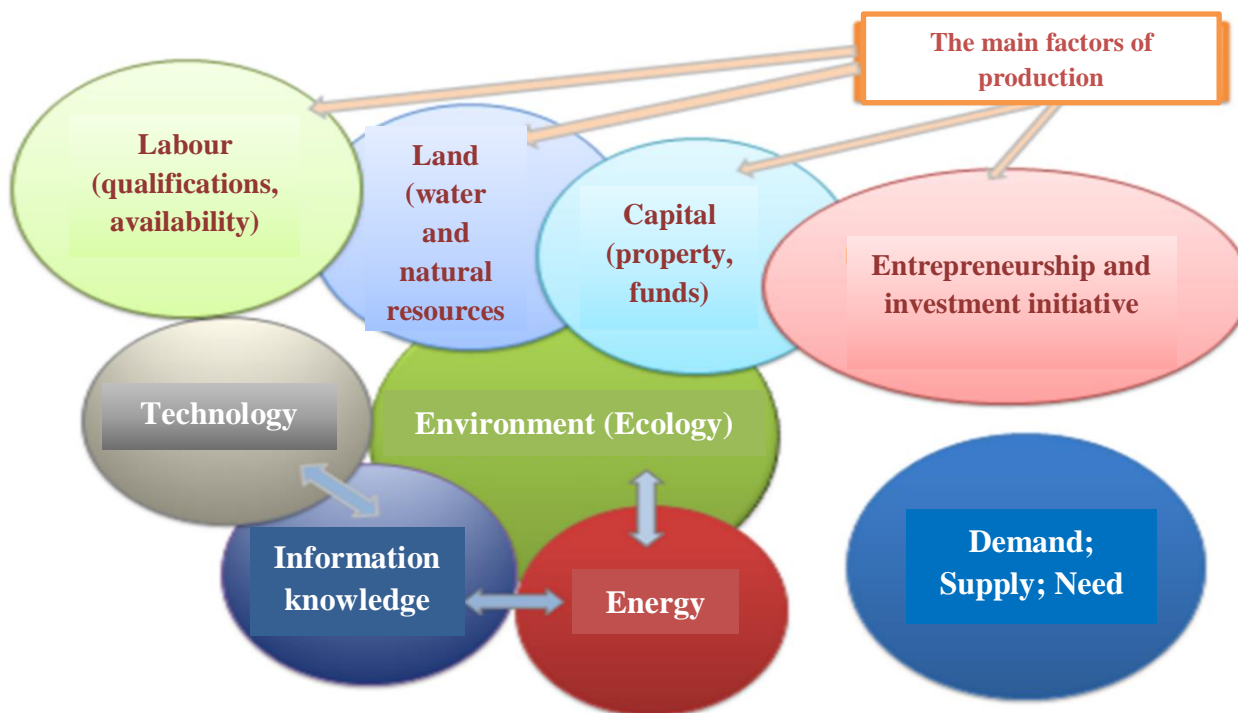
The main factors of production

Labour (qualifications, availability)

Land (water and natural resources

Capital (property, funds)

Entrepreneurship and investment initiative

Technology

Environment (Ecology)

Information knowledge

Energy

Demand; Supply; Need